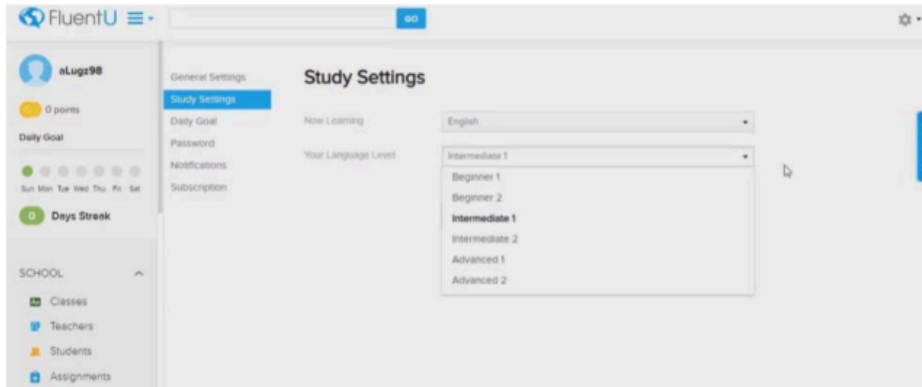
FluentU

GO

aLugz98

0 points

Daily Goal

Sun Mon Tue Wed Thu Fri Sat

0 Days Streak

SCHOOL

Classes

Teachers

Students

Assignments

General Settings

Study Settings

Daily Goal

Password

Notifications

Subscription

Study Settings

Now Learning

English

Your Language Level

Intermediate 1

Beginner 1

Beginner 2

Intermediate 1

Intermediate 2

Advanced 1

Advanced 2